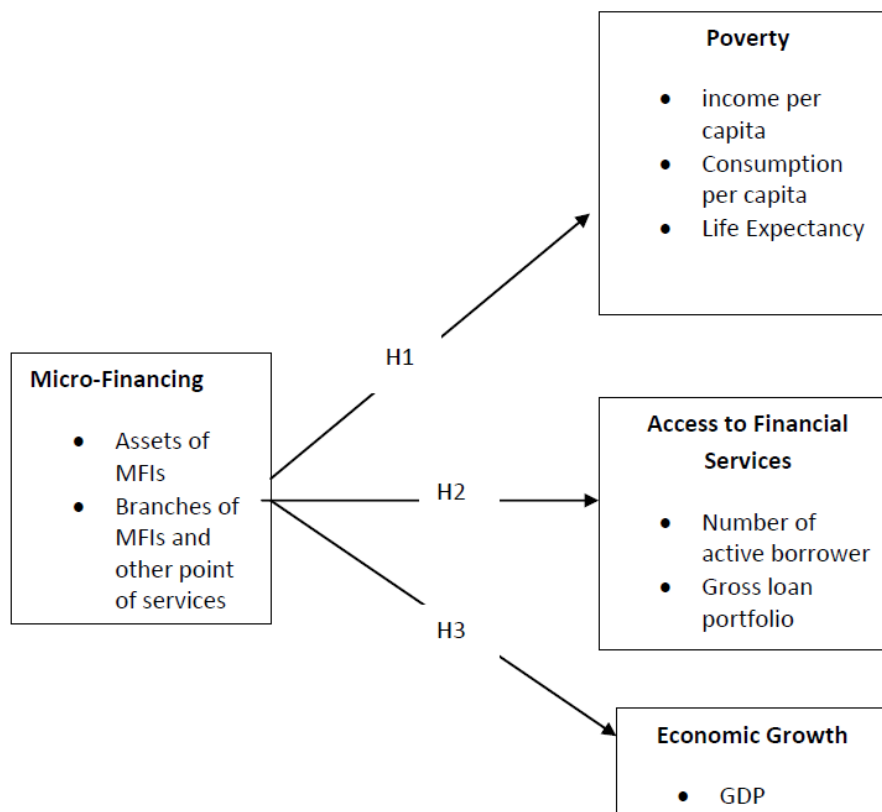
Micro-Financing

- Assets of MFIs
- Branches of MFIs and other point of services

H1

H2

H3

Poverty

- income per capita
- Consumption per capita
- Life Expectancy

Access to Financial Services

- Number of active borrower
- Gross loan portfolio

Economic Growth

- GDP